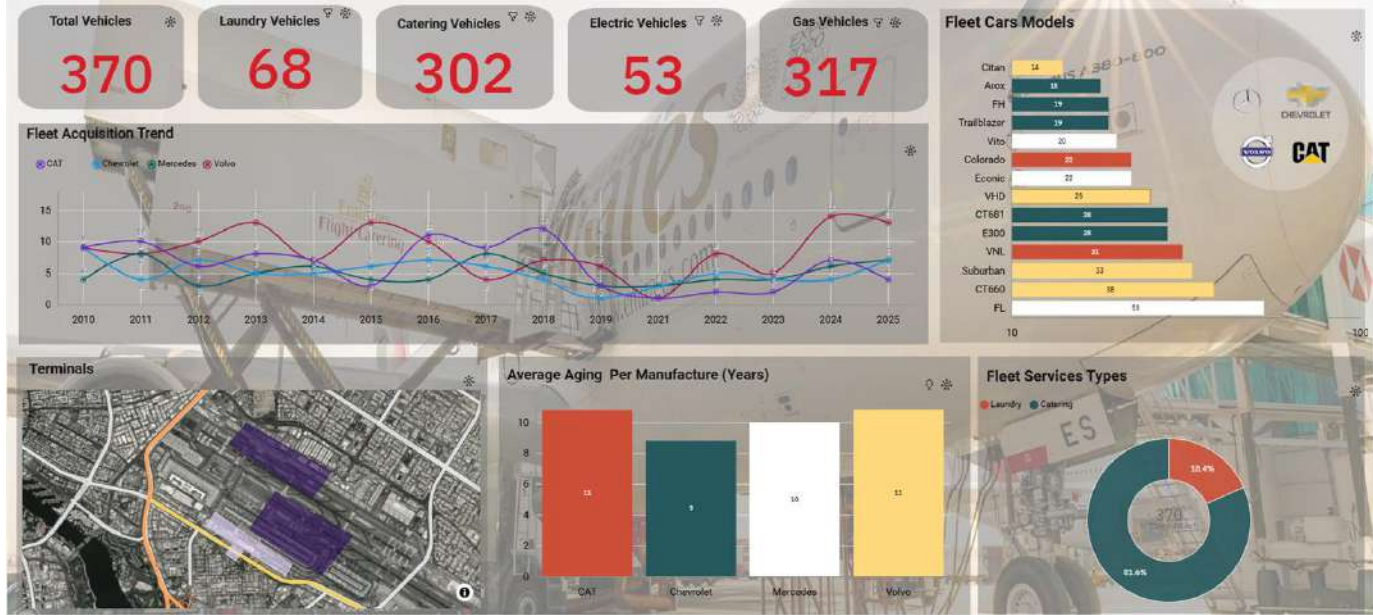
Total Vehicles
370

Laundry Vehicles
68

Catering Vehicles
302

Electric Vehicles
53

Gas Vehicles
317

Fleet Cars Models

| Model | Value |
|---|---|
| Citan | 14 |
| Arox | 18 |
| FH | 19 |
| Trailblazer | 19 |
| Vito | 20 |
| Colorado | 22 |
| Econic | 22 |
| VHD | 25 |
| CT681 | 28 |
| E300 | 28 |
| VNL | 31 |
| Suburban | 33 |
| CT660 | 38 |
| FL | 53 |

10
100

CHEVROLET
VOLVO
CAT

Fleet Acquisition Trend
CAT Chevrolet Mercedes Volvo
15
10
5
0
2010 2011 2012 2013 2014 2015 2016 2017 2018 2019 2021 2022 2023 2024 2025

Terminals

Average Aging Per Manufacture (Years)
10
8
6
4
2
0
11
9
10
11
CAT Chevrolet Mercedes Volvo

Fleet Services Types
Laundry Catering
18.4%
370
81.6%